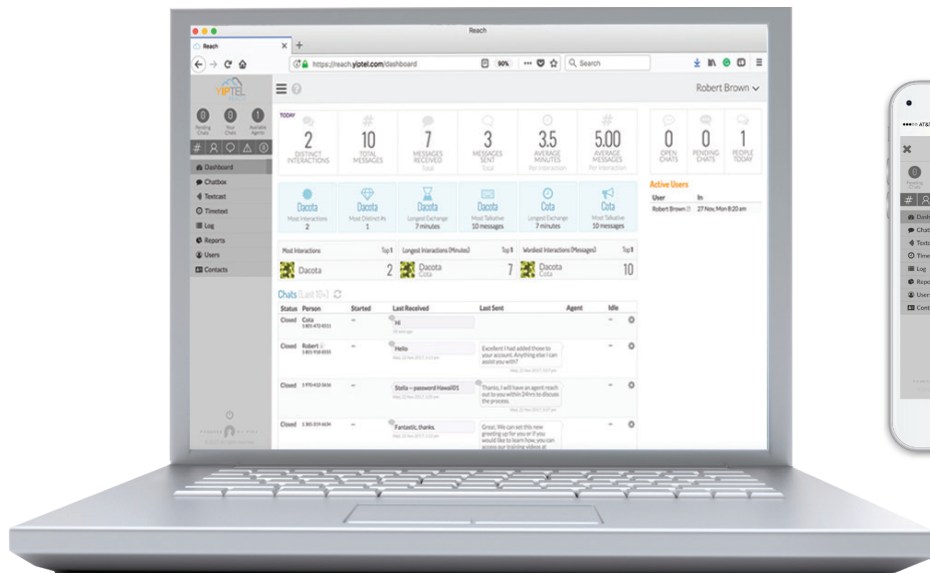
Reach

Reach

https://reach.yiptel.com/dashboard

90%

Search

YIPTEL

Robert Brown

0 Pending Chats

0 Your Chats

1 Available Agents

Dashboard

Chatbox

Textcast

Timetext

Log

Reports

Users

Contacts

TODAY

2 DISTINCT INTERACTIONS

10 TOTAL MESSAGES

7 MESSAGES RECEIVED Total

3 MESSAGES SENT Total

3.5 AVERAGE MINUTES Per Interaction

5.00 AVERAGE MESSAGES Per Interaction

0 OPEN CHATS

0 PENDING CHATS

1 PEOPLE TODAY

Dacota Most Interactions 2

Dacota Most Distinct #s 1

Dacota Longest Exchange 7 minutes

Dacota Most Talkative 10 messages

Cota Longest Exchange 7 minutes

Cota Most Talkative 10 messages

Active Users

| User | In |
|---|---|
| Robert Brown | 27 Nov, Mon 8:20 am |

Most Interactions Top 1 Dacota 2

Longest Interactions (Minutes) Top 1 Dacota Cota 7

Wordiest Interactions (Messages) Top 1 Dacota Cota 10

Chats (Last 10+)

| Status | Person | Started | Last Received | Last Sent | Agent | Idle |
|---|---|---|---|---|---|---|
| Closed | Cota | – | Hi | | | – |
| Closed | Robert | – | Hello | Excellent I had added those to your account. Anything else I can assist you with? | | – |
| Closed | | – | Stella – password Hawaii01 | Thanks, I will have an agent reach out to you within 24hrs to discuss the process. | | – |
| Closed | | – | Fantastic, thanks. | Great. We can set this new greeting up for you or if you would like to learn how, you can access our training videos at | | – |

Pending Chats

Dashb
Chat
Texto
Time
Log
Repo
User
Conta